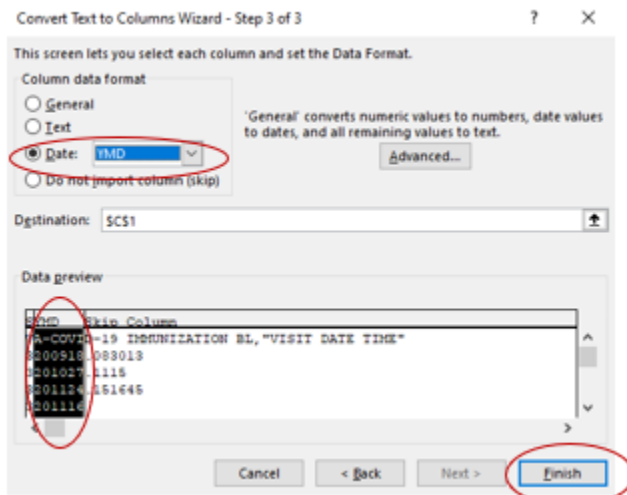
Convert Text to Columns Wizard - Step 3 of 3

?

×

This screen lets you select each column and set the Data Format.

Column data format

General

Text

Date: YMD

Do not import column (skip)

'General' converts numeric values to numbers, date values to dates, and all remaining values to text.

Advanced...

Destination: $C$1

Data preview

YMD Skip Column
A-COVID-19 IMMUNIZATION BL,"VISIT DATE TIME"
200918 083013
201027 1115
201124 151645
201116

Cancel

< Back

Next >

Finish